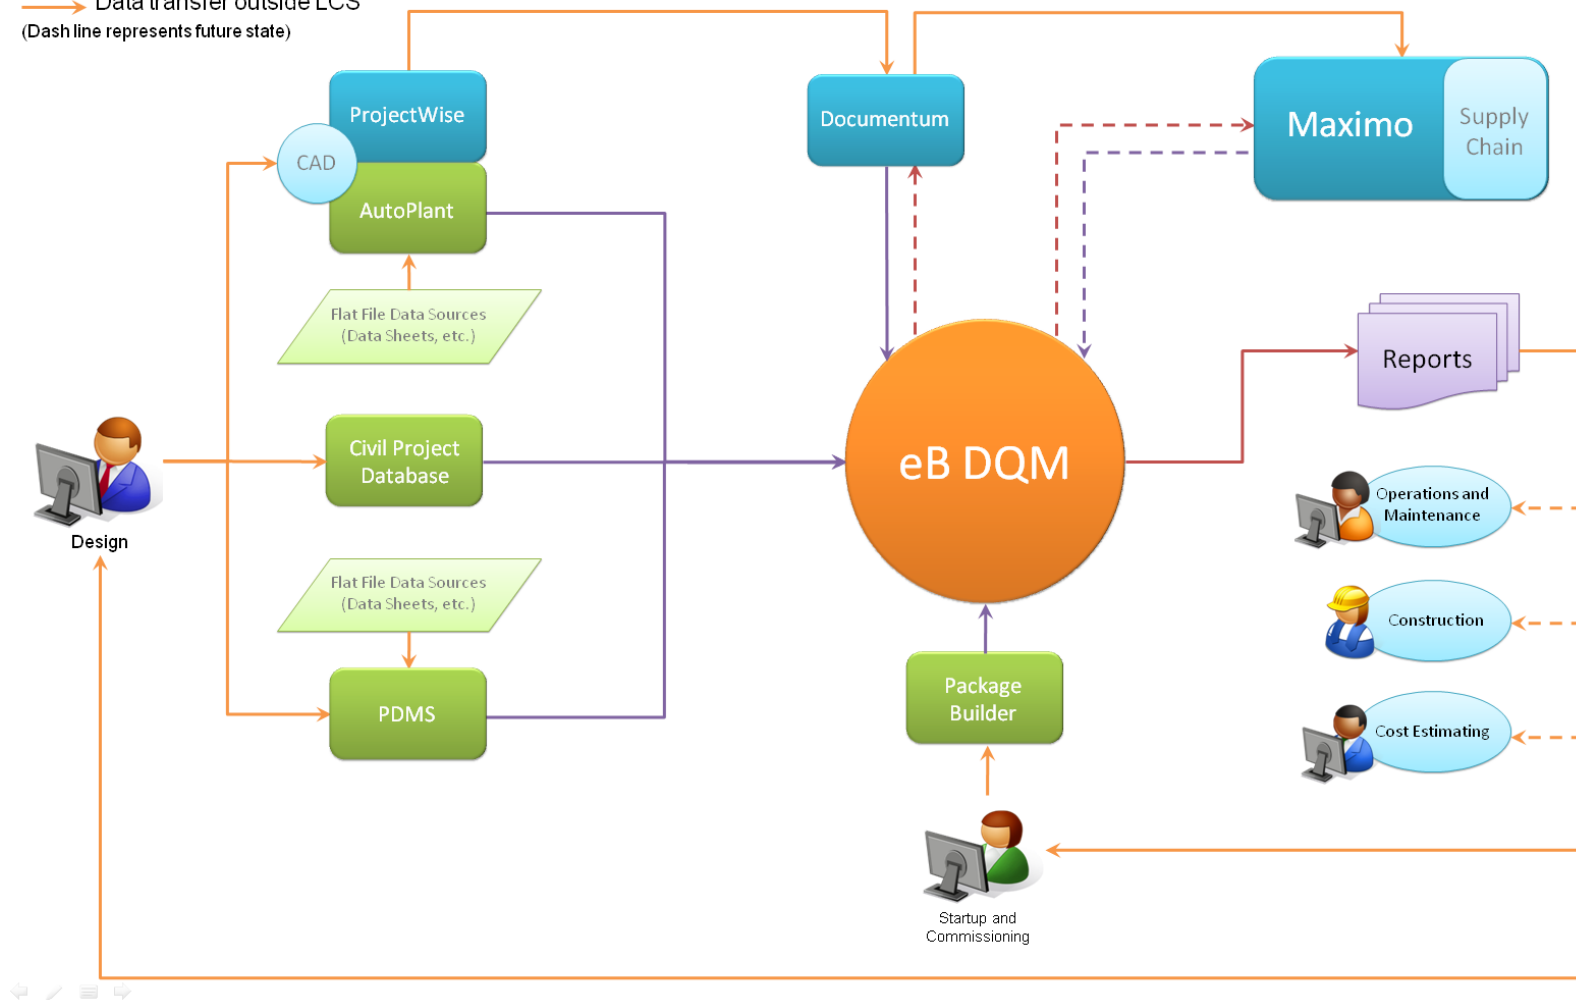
Data transfer outside LCS
(Dash line represents future state)

ProjectWise

CAD

AutoPlant

Documentum

Maximo

Supply Chain

Flat File Data Sources (Data Sheets, etc.)

Reports

Civil Project Database

eB DQM

Design

Operations and Maintenance

Flat File Data Sources (Data Sheets, etc.)

Construction

PDMS

Package Builder

Cost Estimating

Startup and Commissioning